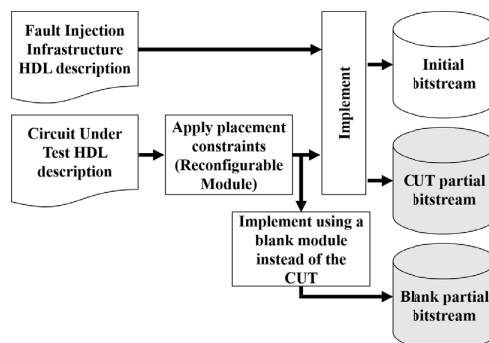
Fault Injection Infrastructure HDL description

Implement

Initial bitstream

Circuit Under Test HDL description

Apply placement constraints (Reconfigurable Module)

CUT partial bitstream

Implement using a blank module instead of the CUT

Blank partial bitstream